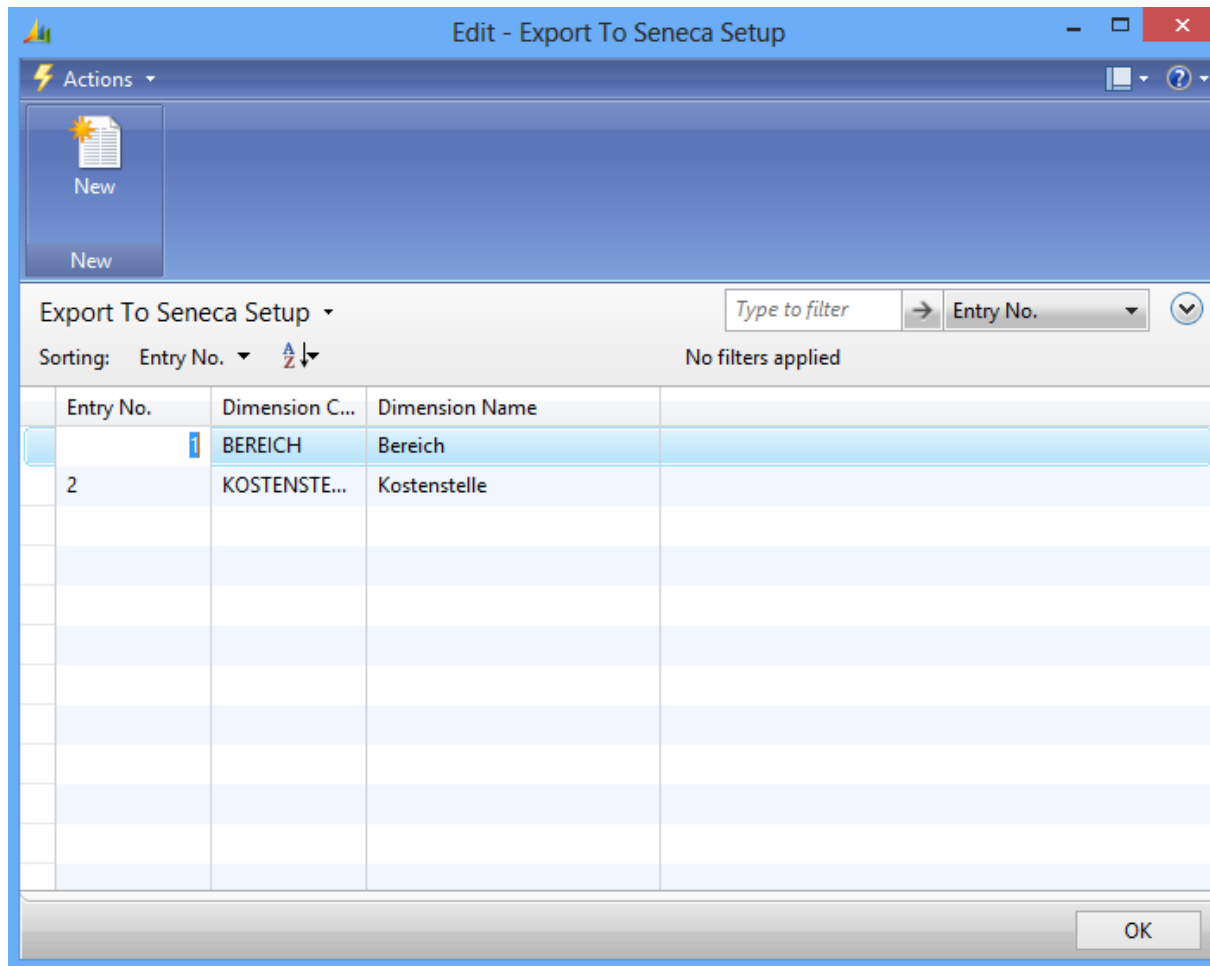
Edit - Export To Seneca Setup

Actions

New

New

Export To Seneca Setup

Type to filter

Entry No.

Sorting: Entry No.

No filters applied

| Entry No. | Dimension C... | Dimension Name |
|---|---|---|
| 1 | BEREICH | Bereich |
| 2 | KOSTENSTE... | Kostenstelle |

OK